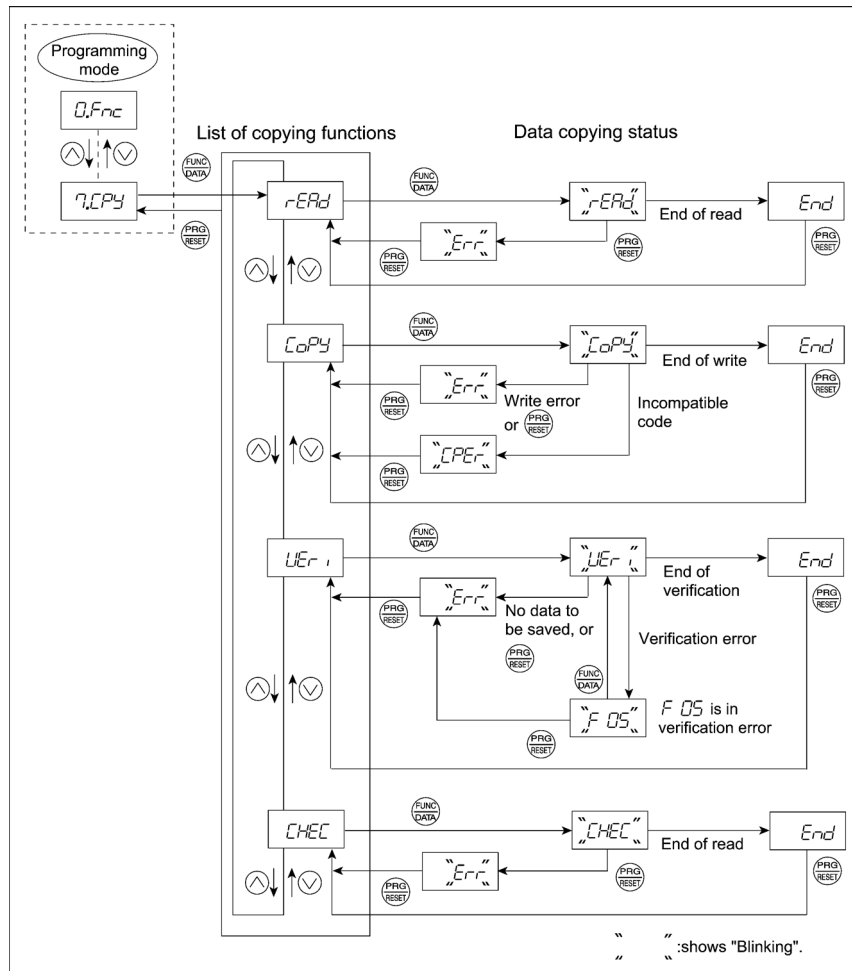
Programming mode

0.Fnc

7.CPY

List of copying functions

Data copying status

FUNC DATA

rEAd

FUNC DATA

rEAd

End of read

End

PRG RESET

Err

PRG RESET

PRG RESET

CoPY

FUNC DATA

CoPY

End of write

End

PRG RESET

Err

Write error or PRG RESET

Incompatible code

PRG RESET

CPEr

PRG RESET

UEri

FUNC DATA

UEri

End of verification

End

PRG RESET

Err

No data to be saved, or PRG RESET

Verification error

PRG RESET

FUNC DATA

F 05

F 05 is in verification error

PRG RESET

CHEC

FUNC DATA

CHEC

End of read

End

PRG RESET

Err

PRG RESET

PRG RESET

:shows "Blinking".